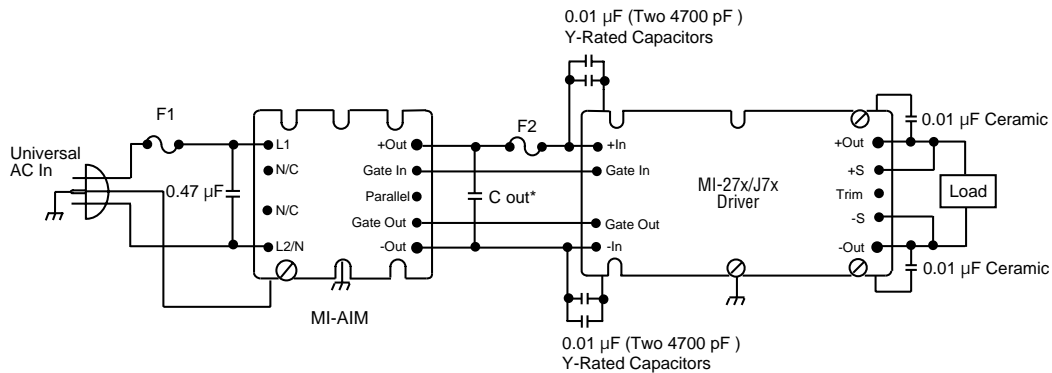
0.01 µF (Two 4700 pF )
Y-Rated Capacitors

F1

Universal
AC In

0.47 µF

L1
N/C
N/C
L2/N

+Out
Gate In
Parallel
Gate Out
-Out

MI-AIM

F2

C out*

+In
Gate In
Gate Out
-In

MI-27x/J7x
Driver

+Out
+S
Trim
-S
-Out

0.01 µF Ceramic

Load

0.01 µF Ceramic

0.01 µF (Two 4700 pF )
Y-Rated Capacitors